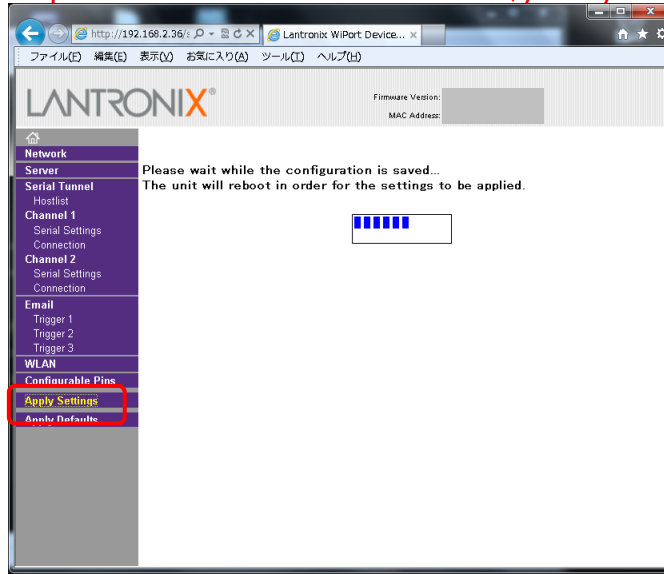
http://192.168.2.36/

Lantronix WiPort Device...

ファイル(F) 編集(E) 表示(V) お気に入り(A) ツール(T) ヘルプ(H)

LANTRONIX®

Firmware Version:
MAC Address:

Network
Server
Serial Tunnel
Hostlist
Channel 1
Serial Settings
Connection
Channel 2
Serial Settings
Connection
Email
Trigger 1
Trigger 2
Trigger 3
WLAN
Configurable Pins
Apply Settings
Apply Defaults

Please wait while the configuration is saved...
The unit will reboot in order for the settings to be applied.